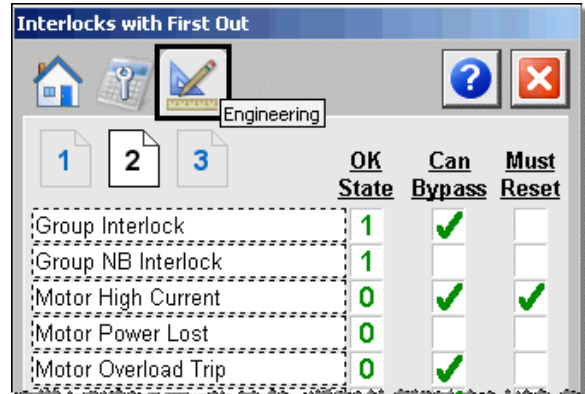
Interlocks with First Out

Engineering

1 2 3

| | OK State | Can Bypass | Must Reset |
|---|---|---|---|
| Group Interlock | 1 | ✔ | |
| Group NB Interlock | 1 | | |
| Motor High Current | 0 | ✔ | ✔ |
| Motor Power Lost | 0 | | |
| Motor Overload Trip | 0 | ✔ | |